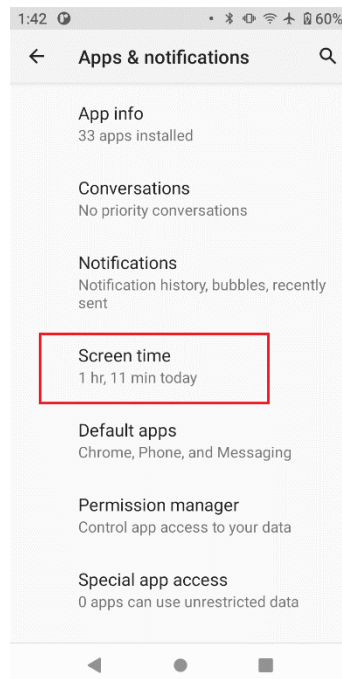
1:42 • 60%

Apps & notifications

App info
33 apps installed

Conversations
No priority conversations

Notifications
Notification history, bubbles, recently sent

Screen time
1 hr, 11 min today

Default apps
Chrome, Phone, and Messaging

Permission manager
Control app access to your data

Special app access
0 apps can use unrestricted data